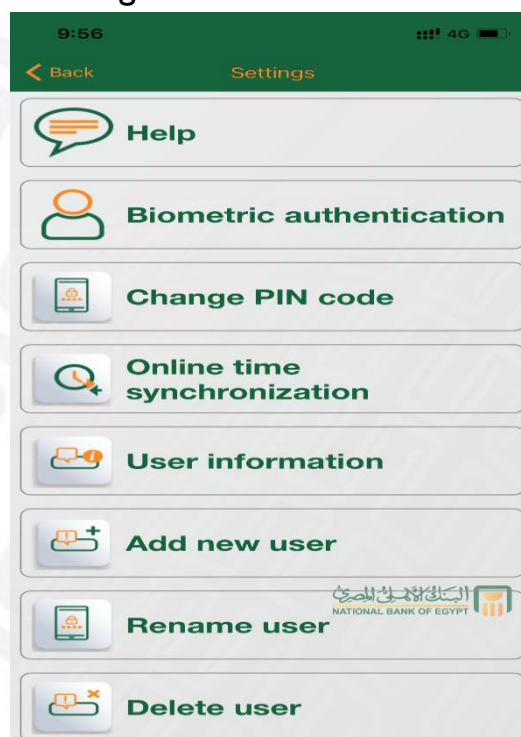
9:56
4G

Back
Settings

Help

Biometric authentication

Change PIN code

Online time synchronization

User information

Add new user

البنك الأهلي المصري
NATIONAL BANK OF EGYPT

Rename user

Delete user